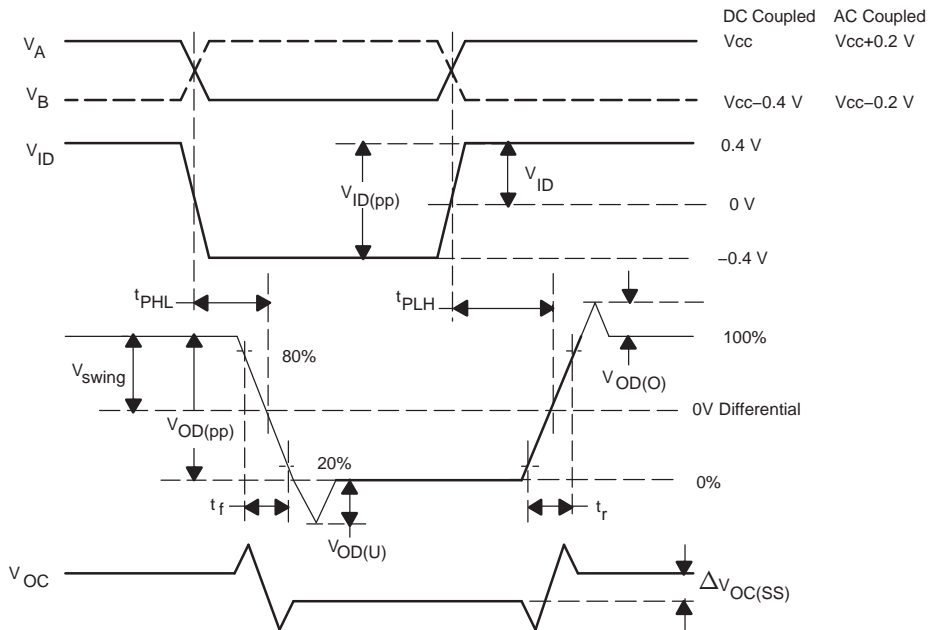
DC Coupled AC Coupled

$V_A$ Vcc Vcc+0.2 V

$V_B$ Vcc−0.4 V Vcc−0.2 V

$V_{ID}$ 0.4 V

$V_{ID(pp)}$

$V_{ID}$

0 V

−0.4 V

$t_{PHL}$

$t_{PLH}$

100%

80%

$V_{swing}$

$V_{OD(O)}$

$V_{OD(pp)}$

0V Differential

20%

0%

$t_f$

$t_r$

$V_{OD(U)}$

$V_{OC}$

$\Delta V_{OC(SS)}$